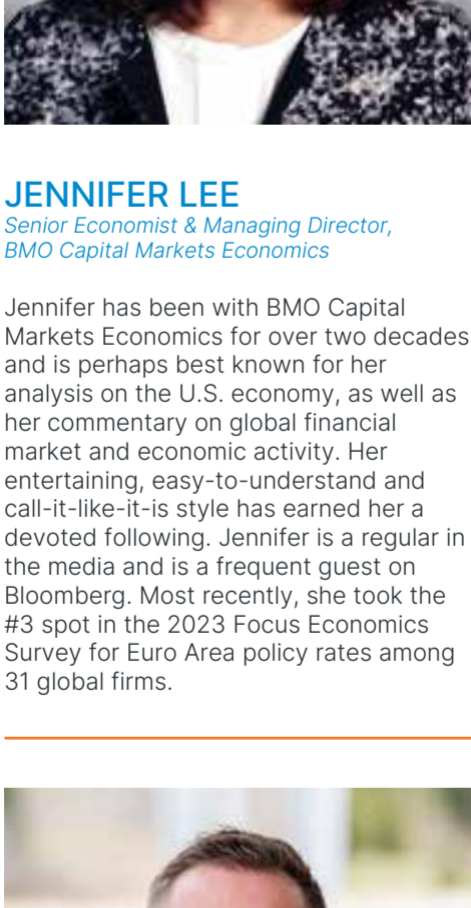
JENNIFER LEE
Senior Economist & Managing Director, BMO Capital Markets Economics

Jennifer has been with BMO Capital Markets Economics for over two decades and is perhaps best known for her analysis on the U.S. economy, as well as her commentary on global financial market and economic activity. Her entertaining, easy-to-understand and call-it-like-it-is style has earned her a devoted following. Jennifer is a regular in the media and is a frequent guest on Bloomberg. Most recently, she took the #3 spot in the 2023 Focus Economics Survey for Euro Area policy rates among 31 global firms.